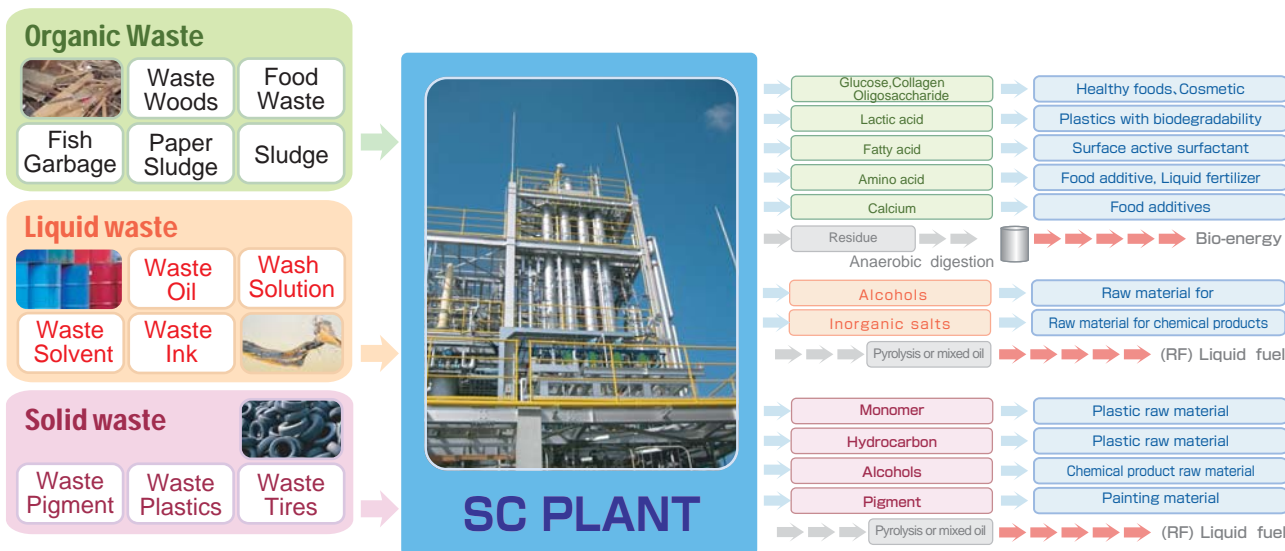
Organic Waste

Waste Woods

Food Waste

Fish Garbage

Paper Sludge

Sludge

Liquid waste

Waste Oil

Wash Solution

Waste Solvent

Waste Ink

Solid waste

Waste Pigment

Waste Plastics

Waste Tires

SC PLANT

Glucose,Collagen Oligosaccharide

Healthy foods、Cosmetic

Lactic acid

Plastics with biodegradability

Fatty acid

Surface active surfactant

Amino acid

Food additive, Liquid fertilizer

Calcium

Food additives

Residue

Anaerobic digestion

Bio-energy

Alcohols

Raw material for

Inorganic salts

Raw material for chemical products

Pyrolysis or mixed oil

(RF) Liquid fuel

Monomer

Plastic raw material

Hydrocarbon

Plastic raw material

Alcohols

Chemical product raw material

Pigment

Painting material

Pyrolysis or mixed oil

(RF) Liquid fuel